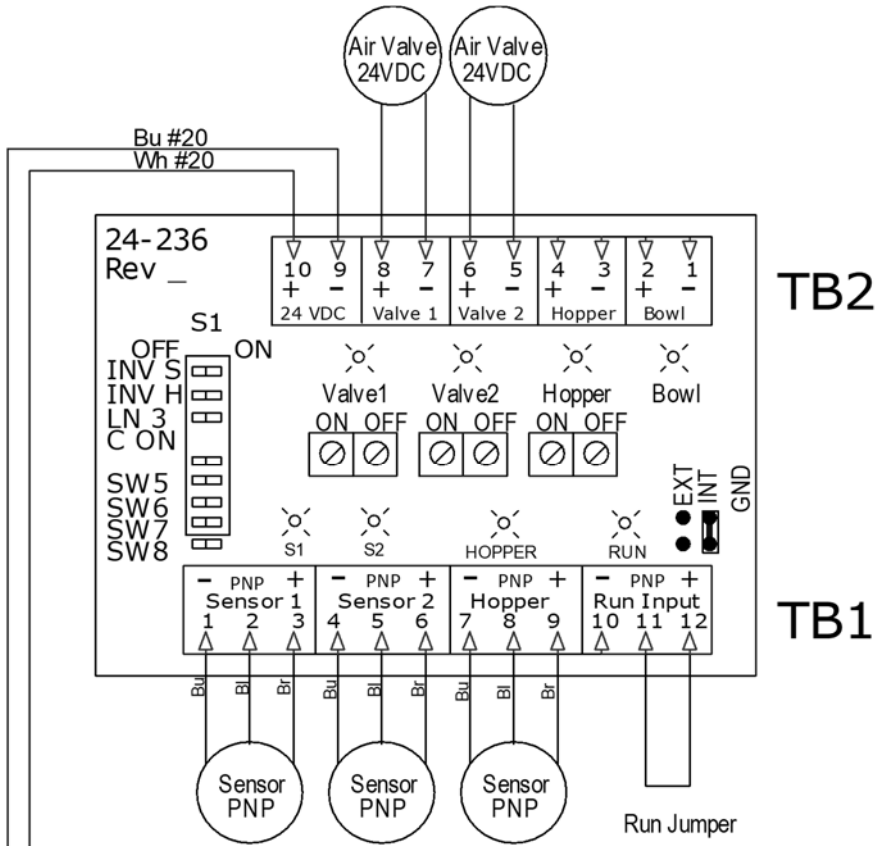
Air Valve 24VDC

Air Valve 24VDC

Bu #20
Wh #20

24-236
Rev _

| 10 | 9 | 8 | 7 | 6 | 5 | 4 | 3 | 2 | 1 |
|---|---|---|---|---|---|---|---|---|---|
| + | − | + | − | + | − | + | − | + | − |
| 24 VDC | | Valve 1 | | Valve 2 | | Hopper | | Bowl | |

TB2

S1
OFF ON
INV S
INV H
LN 3
C ON
SW5
SW6
SW7
SW8

Valve1 Valve2 Hopper Bowl
ON OFF ON OFF ON OFF

EXT INT GND

S1 S2 HOPPER RUN

| − PNP + | − PNP + | − PNP + | − PNP + |
|---|---|---|---|
| Sensor 1 | Sensor 2 | Hopper | Run Input |
| 1 2 3 | 4 5 6 | 7 8 9 | 10 11 12 |

TB1

Bu Bl Br Bu Bl Br Bu Bl Br

Sensor PNP
Sensor PNP
Sensor PNP

Run Jumper